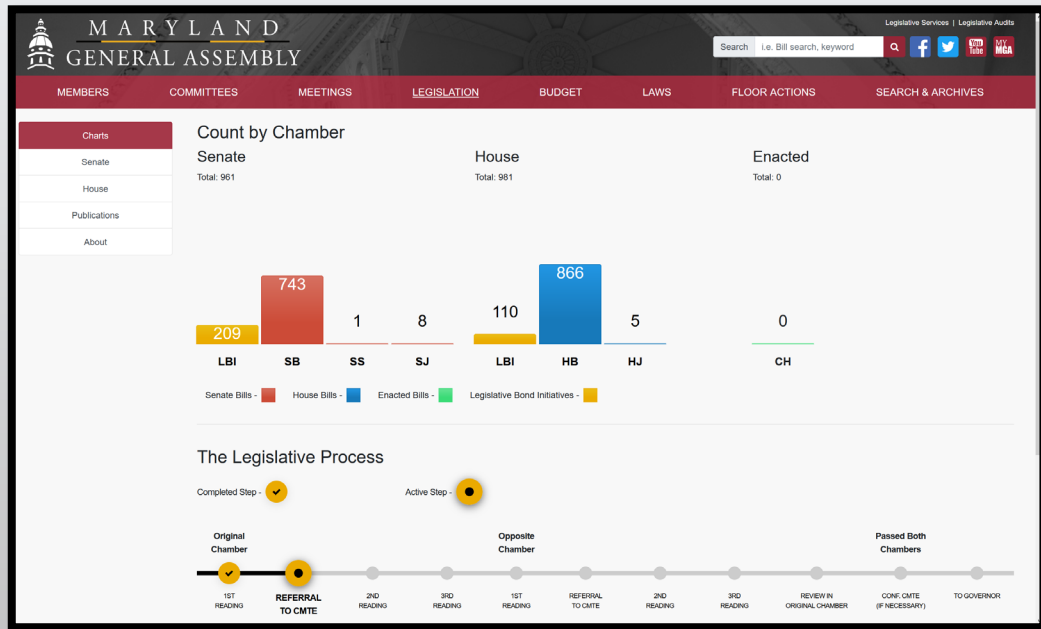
MARYLAND
GENERAL ASSEMBLY

Legislative Services | Legislative Audits

Search i.e. Bill search, keyword

MY MGA

MEMBERS COMMITTEES MEETINGS LEGISLATION BUDGET LAWS FLOOR ACTIONS SEARCH & ARCHIVES

Charts
Senate
House
Publications
About

Count by Chamber

Senate
Total: 961

House
Total: 981

Enacted
Total: 0

| 209 | 743 | 1 | 8 | 110 | 866 | 5 | 0 |
|---|---|---|---|---|---|---|---|
| LBI | SB | SS | SJ | LBI | HB | HJ | CH |

Senate Bills - House Bills - Enacted Bills - Legislative Bond Initiatives -

The Legislative Process

Completed Step - Active Step -

Original Chamber

Opposite Chamber

Passed Both Chambers

1ST READING
REFERRAL TO CMTE
2ND READING
3RD READING
1ST READING
REFERRAL TO CMTE
2ND READING
3RD READING
REVIEW IN ORIGINAL CHAMBER
CONF. CMTE (IF NECESSARY)
TO GOVERNOR